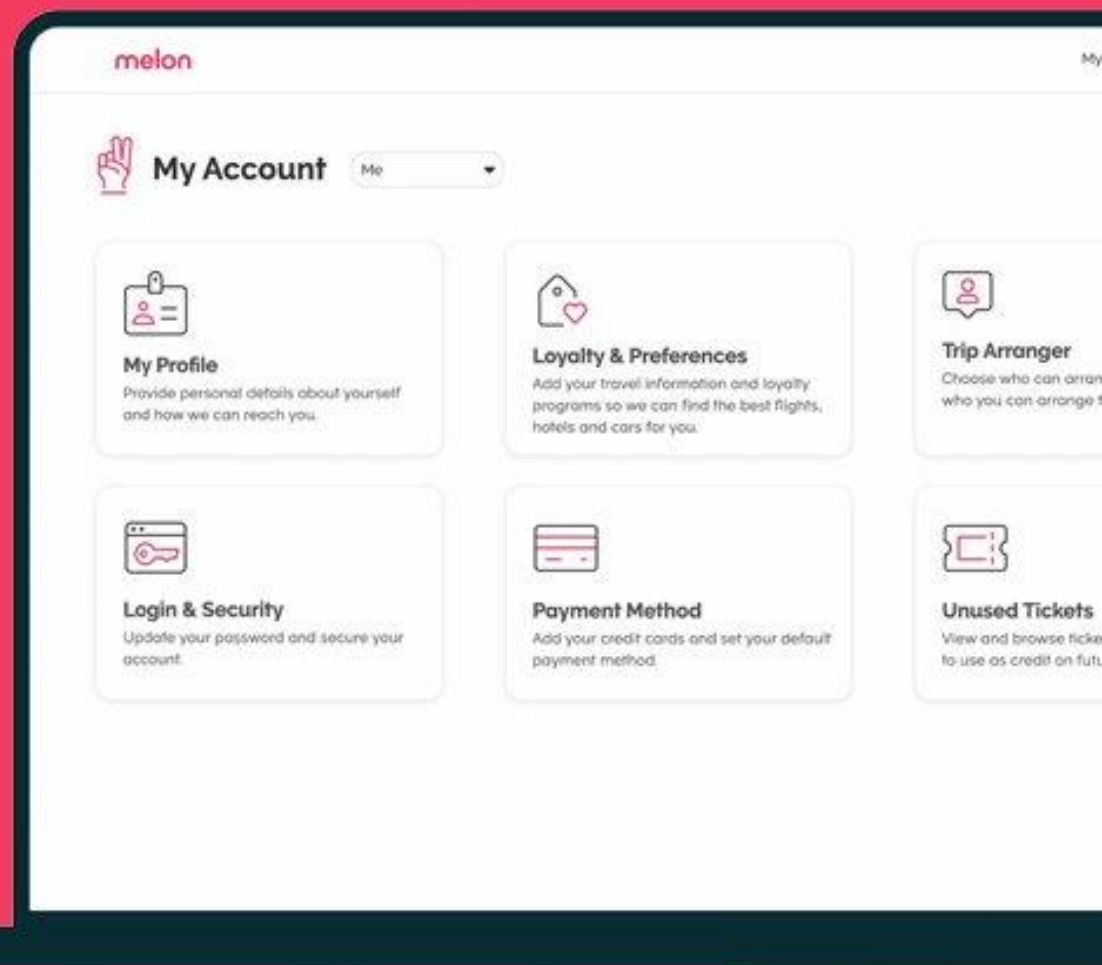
melon

My

My Account Me

My Profile
Provide personal details about yourself and how we can reach you.

Loyalty & Preferences
Add your travel information and loyalty programs so we can find the best flights, hotels and cars for you.

Trip Arranger
Choose who can arran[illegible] who you can arrange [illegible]

Login & Security
Update your password and secure your account.

Payment Method
Add your credit cards and set your default payment method.

Unused Tickets
View and browse ticke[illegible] to use as credit on futu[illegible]